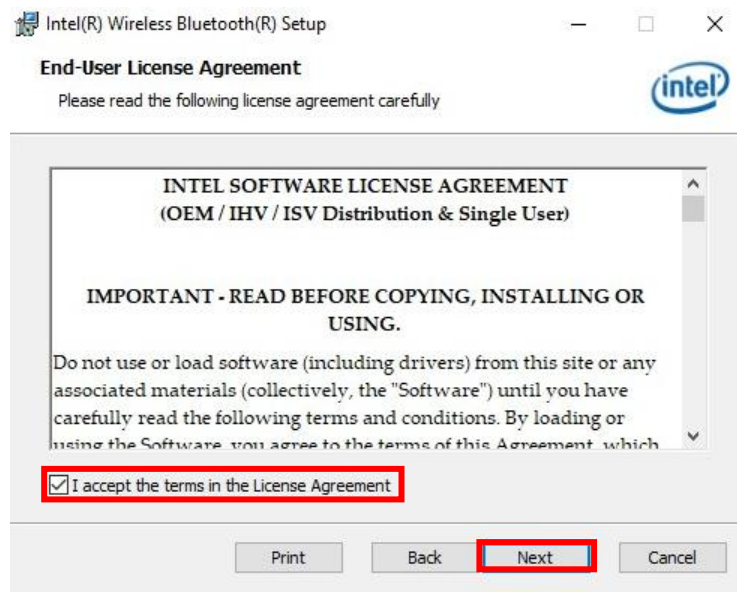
Intel(R) Wireless Bluetooth(R) Setup

End-User License Agreement

Please read the following license agreement carefully

intel

INTEL SOFTWARE LICENSE AGREEMENT
(OEM / IHV / ISV Distribution & Single User)

IMPORTANT - READ BEFORE COPYING, INSTALLING OR USING.

Do not use or load software (including drivers) from this site or any associated materials (collectively, the "Software") until you have carefully read the following terms and conditions. By loading or using the Software, you agree to the terms of this Agreement, which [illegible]

I accept the terms in the License Agreement

Print Back Next Cancel